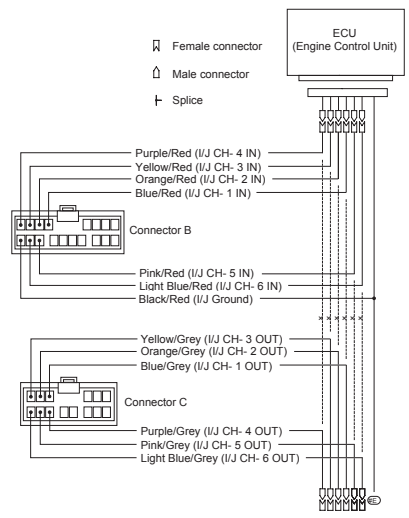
ECU
(Engine Control Unit)

Female connector

Male connector

Splice

Purple/Red (I/J CH- 4 IN)
Yellow/Red (I/J CH- 3 IN)
Orange/Red (I/J CH- 2 IN)
Blue/Red (I/J CH- 1 IN)

Connector B

Pink/Red (I/J CH- 5 IN)
Light Blue/Red (I/J CH- 6 IN)
Black/Red (I/J Ground)

Yellow/Grey (I/J CH- 3 OUT)
Orange/Grey (I/J CH- 2 OUT)
Blue/Grey (I/J CH- 1 OUT)

Connector C

Purple/Grey (I/J CH- 4 OUT)
Pink/Grey (I/J CH- 5 OUT)
Light Blue/Grey (I/J CH- 6 OUT)